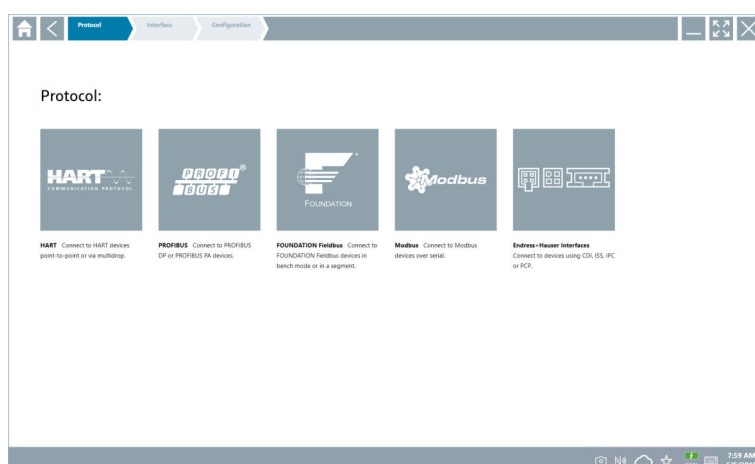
Protocol
Interface
Configuration

Protocol:

HART COMMUNICATION PROTOCOL

PROFI BUS

FOUNDATION

Modbus

**HART** Connect to HART devices point-to-point or via multidrop.

**PROFIBUS** Connect to PROFIBUS DP or PROFIBUS PA devices.

**FOUNDATION Fieldbus** Connect to FOUNDATION Fieldbus devices in bench mode or in a segment.

**Modbus** Connect to Modbus devices over serial.

**Endress+Hauser Interfaces** Connect to devices using CDI, ISS, IPC or PCP.

7:59 AM